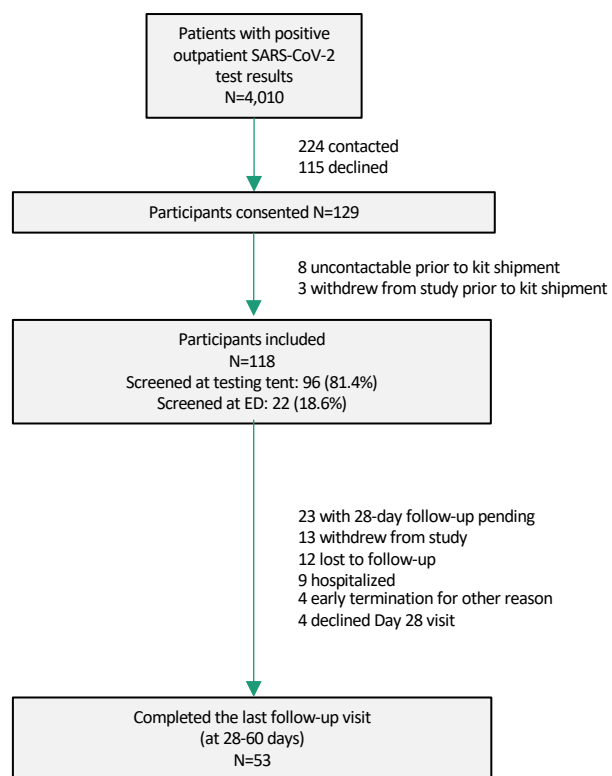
Patients with positive outpatient SARS-CoV-2 test results
N=4,010

224 contacted
115 declined

Participants consented N=129

8 uncontactable prior to kit shipment
3 withdrew from study prior to kit shipment

Participants included
N=118
Screened at testing tent: 96 (81.4%)
Screened at ED: 22 (18.6%)

23 with 28-day follow-up pending
13 withdrew from study
12 lost to follow-up
9 hospitalized
4 early termination for other reason
4 declined Day 28 visit

Completed the last follow-up visit
(at 28-60 days)
N=53